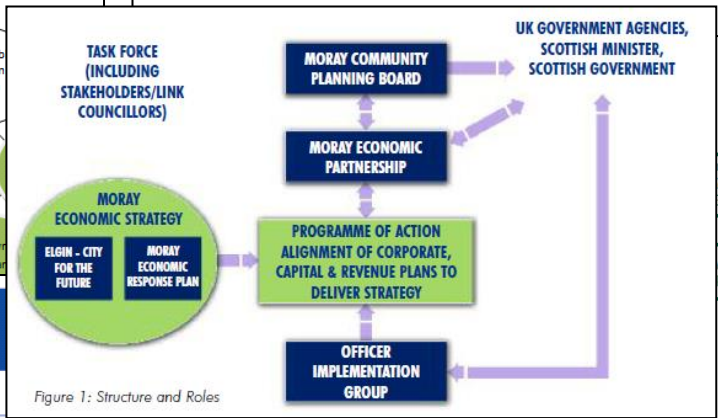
TASK FORCE (INCLUDING STAKEHOLDERS/LINK COUNCILLORS)

MORAY COMMUNITY PLANNING BOARD

UK GOVERNMENT AGENCIES, SCOTTISH MINISTER, SCOTTISH GOVERNMENT

MORAY ECONOMIC PARTNERSHIP

MORAY ECONOMIC STRATEGY

ELGIN - CITY FOR THE FUTURE

MORAY ECONOMIC RESPONSE PLAN

PROGRAMME OF ACTION ALIGNMENT OF CORPORATE, CAPITAL & REVENUE PLANS TO DELIVER STRATEGY

OFFICER IMPLEMENTATION GROUP

Figure 1: Structure and Roles